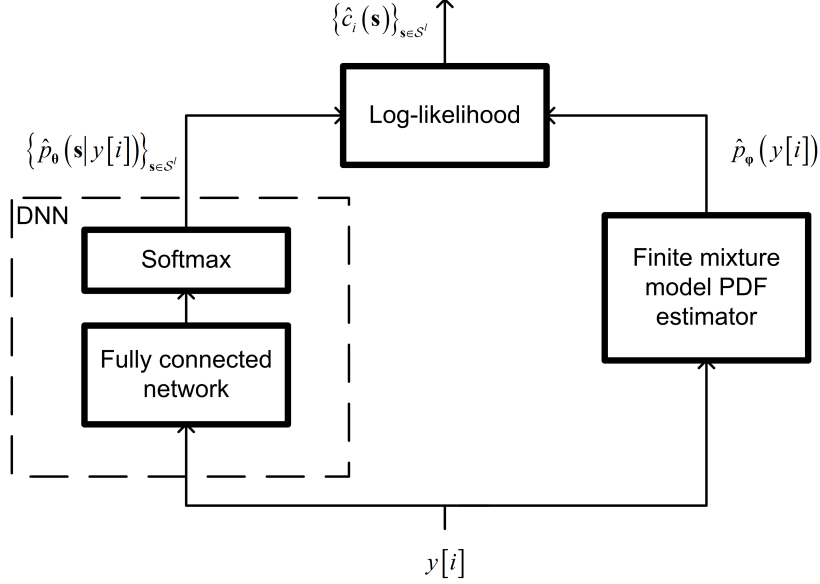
$\left\{\hat{c}_i(\mathbf{s})\right\}_{\mathbf{s}\in\mathcal{S}^l}$

$\left\{\hat{p}_{\boldsymbol{\theta}}\left(\mathbf{s}|y[i]\right)\right\}_{\mathbf{s}\in\mathcal{S}^l}$

Log-likelihood

$\hat{p}_{\boldsymbol{\varphi}}\left(y[i]\right)$

DNN

Softmax

Fully connected network

Finite mixture model PDF estimator

$y[i]$